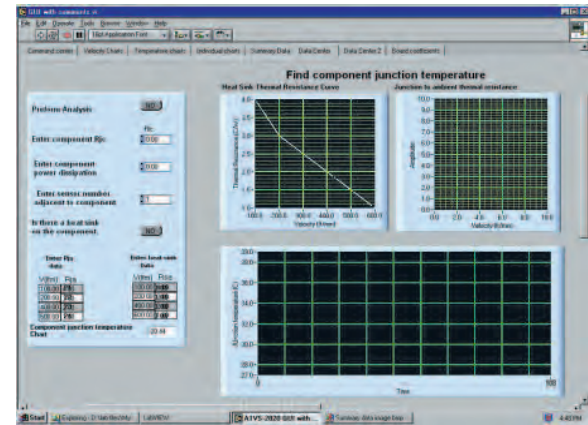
GUI with comments in

File Edit Operate Tools Browse Window Help

13pt Application Font

Command center | Velocity Charts | Temperature charts | Individual charts | Summary Data | Data Center | Data Center 2 | Board coefficients

Find component junction temperature

Perform Analysis

NO

Enter component Rjc

Rjc

20.00

Enter component power dissipation

20.00

Enter sensor number adjacent to component

1

Is there a heat sink on the component.

NO

Enter Rja data

V(fm) Rja

100.00 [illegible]

200.00 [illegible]

400.00 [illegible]

500.00 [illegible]

Enter heat sink data

V(fm) Rsa

100.00 0.00

200.00 0.00

400.00 0.00

600.00 0.00

Component junction temperature Chart

20.00

Heat Sink Thermal Resistance Curve

4.0

3.5

3.0

2.5

2.0

1.5

1.0

0.5

0.0

Thermal Resistance (C/W)

100.0 200.0 300.0 400.0 500.0 600.0

Velocity (ft/min)

Junction to ambient thermal resistance

10.0

9.0

8.0

7.0

6.0

5.0

4.0

3.0

2.0

1.0

0.0

Amplitude

0.0 2.0 4.0 6.0 8.0 10.0

Velocity (ft/min)

33.0

30.0

35.0

30.0

29.0

28.0

27.0

Junction temperature (C)

0 Time 100

Start | Exploring - D:\lab\fileshMy | LabVIEW | A1VS-2020 GUI with... | Summary data image bmp | 4:43 PM